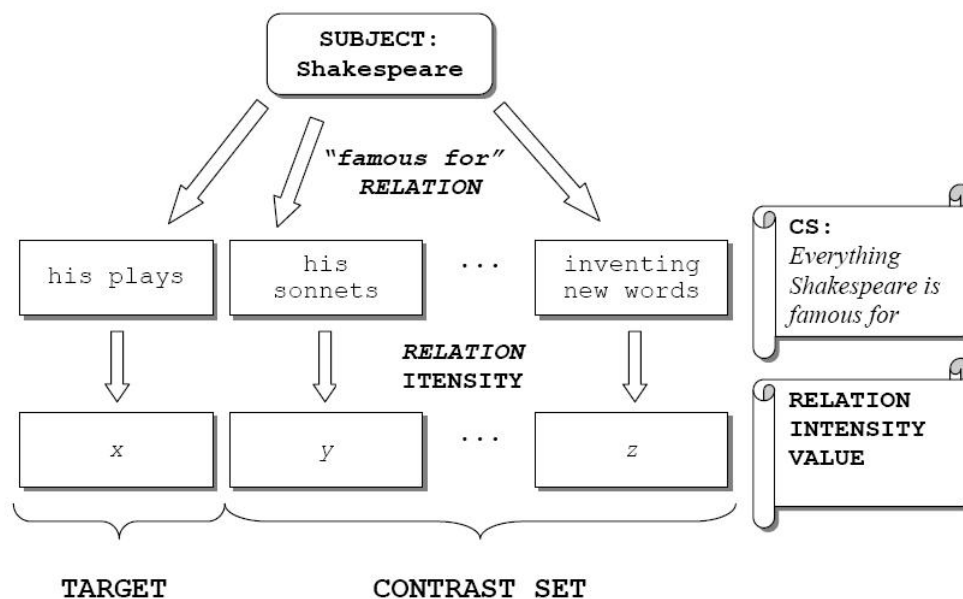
SUBJECT:
Shakespeare

"famous for"
RELATION

his plays

his sonnets

...

inventing new words

CS:
Everything Shakespeare is famous for

RELATION
INTENSITY

$x$

$y$

...

$z$

RELATION
INTENSITY
VALUE

TARGET

CONTRAST SET